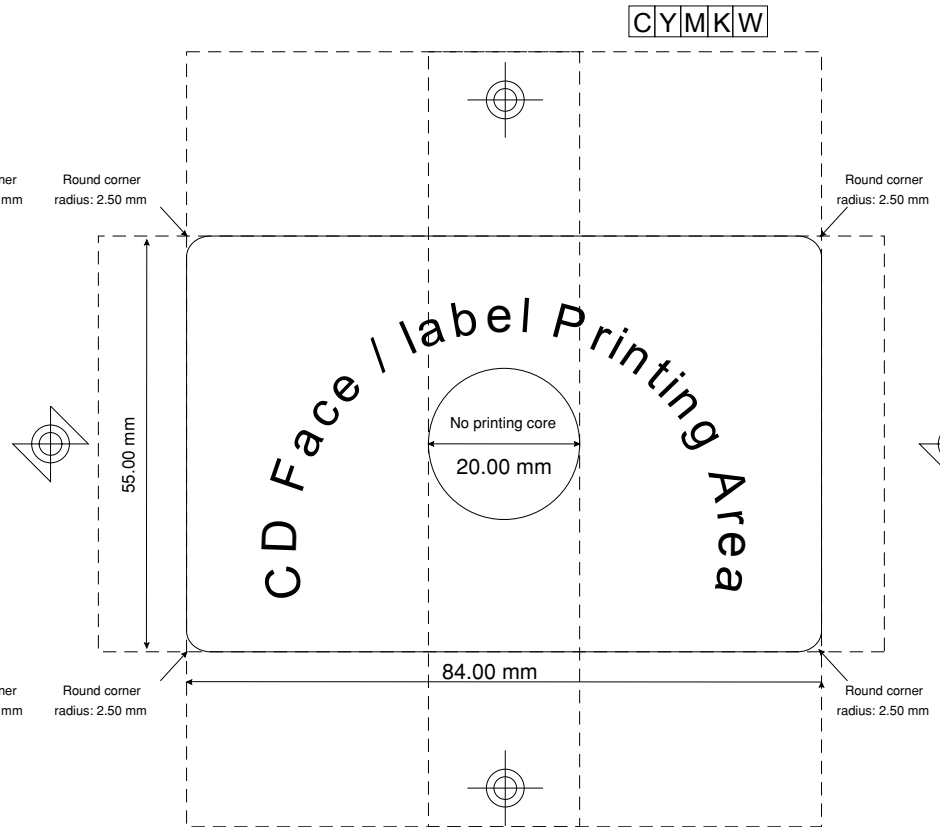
C Y M K W

ner
mm

Round corner
radius: 2.50 mm

Round corner
radius: 2.50 mm

55.00 mm

CD Face / label Printing Area

No printing core

20.00 mm

ner
mm

Round corner
radius: 2.50 mm

84.00 mm

Round corner
radius: 2.50 mm